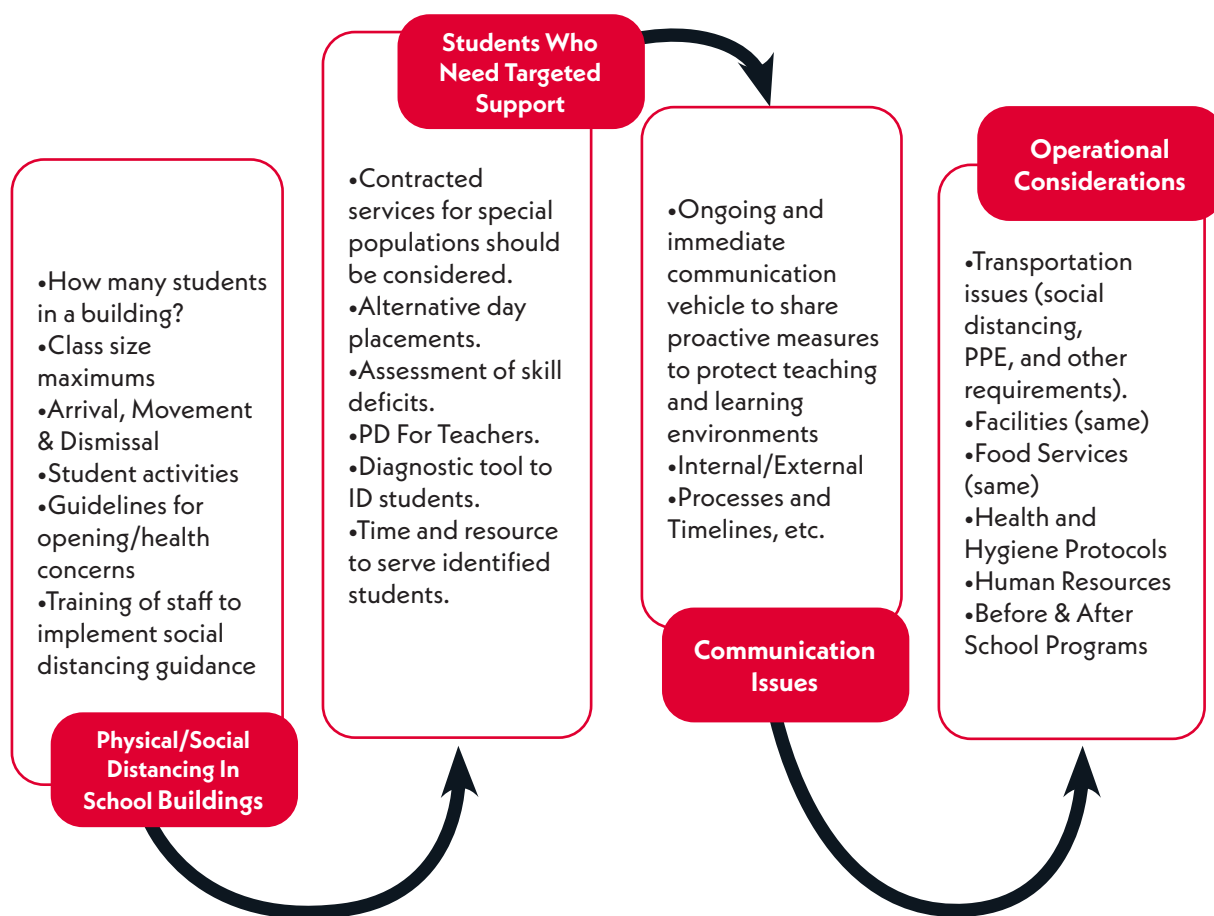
•How many students in a building?
•Class size maximums
•Arrival, Movement & Dismissal
•Student activities
•Guidelines for opening/health concerns
•Training of staff to implement social distancing guidance

Physical/Social Distancing In School Buildings

Students Who Need Targeted Support

•Contracted services for special populations should be considered.
•Alternative day placements.
•Assessment of skill deficits.
•PD For Teachers.
•Diagnostic tool to ID students.
•Time and resource to serve identified students.

•Ongoing and immediate communication vehicle to share proactive measures to protect teaching and learning environments
•Internal/External
•Processes and Timelines, etc.

Communication Issues

Operational Considerations

•Transportation issues (social distancing, PPE, and other requirements).
•Facilities (same)
•Food Services (same)
•Health and Hygiene Protocols
•Human Resources
•Before & After School Programs